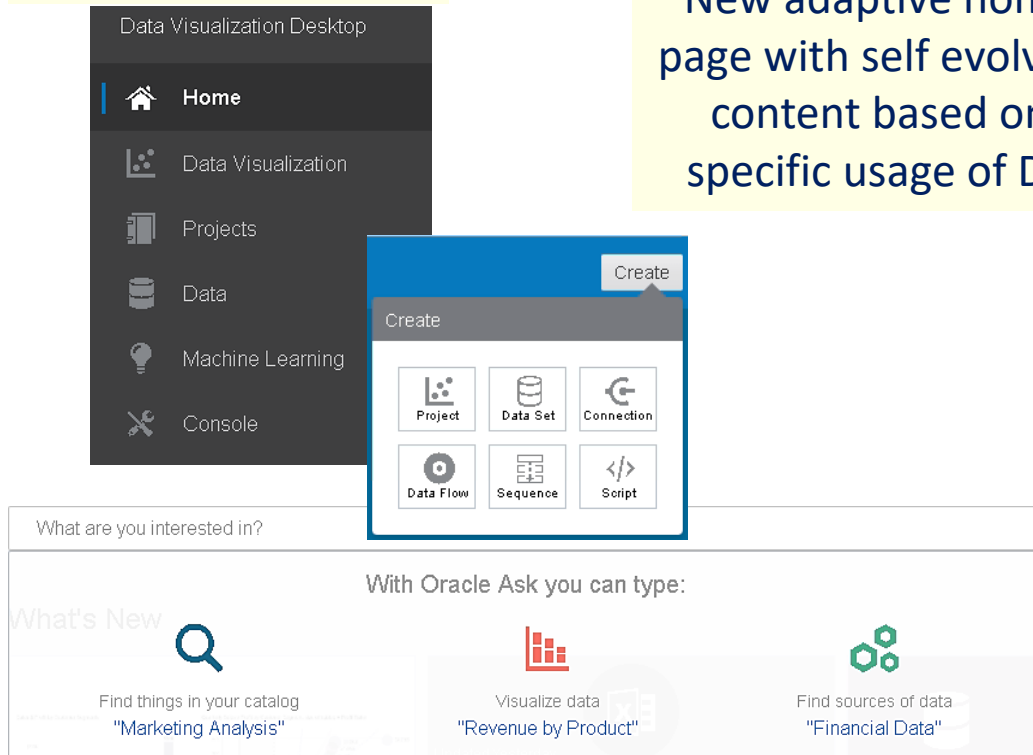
New adaptive hom
page with self evolv
content based on
specific usage of D

Data Visualization Desktop

Home

Data Visualization

Projects

Data

Machine Learning

Console

Create

Create

Project

Data Set

Connection

Data Flow

Sequence

Script

What are you interested in?

With Oracle Ask you can type:

What's New

Find things in your catalog
"Marketing Analysis"

Visualize data
"Revenue by Product"

Find sources of data
"Financial Data"